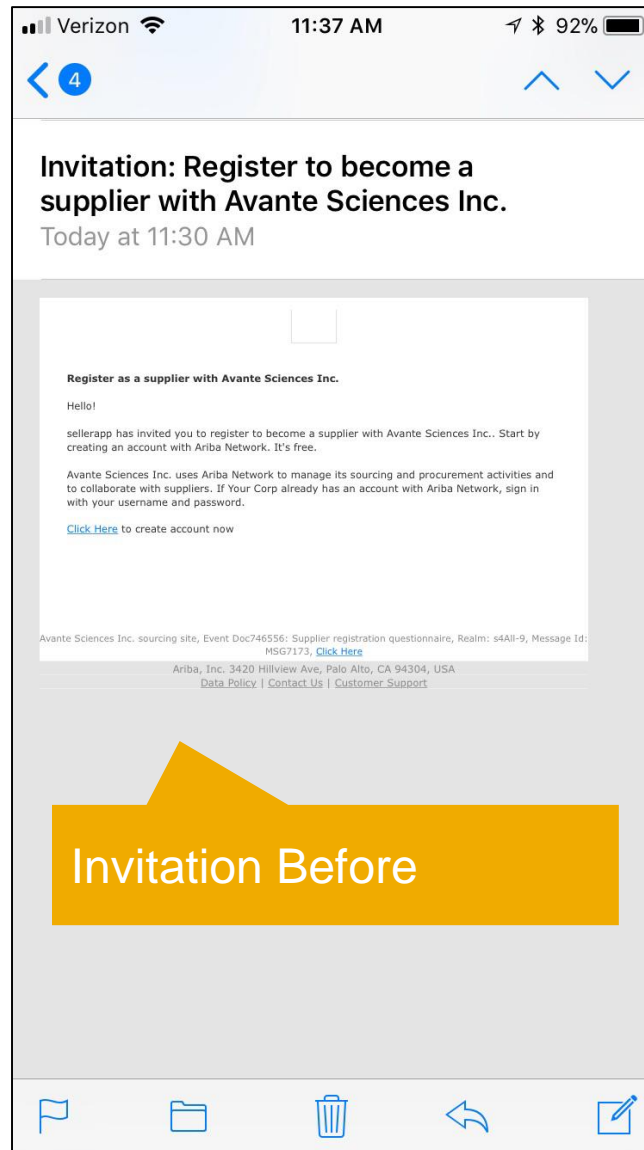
Verizon 11:37 AM 92%

4

Invitation: Register to become a supplier with Avante Sciences Inc.
Today at 11:30 AM

Register as a supplier with Avante Sciences Inc.

Hello!

sellerapp has invited you to register to become a supplier with Avante Sciences Inc.. Start by creating an account with Ariba Network. It's free.

Avante Sciences Inc. uses Ariba Network to manage its sourcing and procurement activities and to collaborate with suppliers. If Your Corp already has an account with Ariba Network, sign in with your username and password.

Click Here to create account now

Avante Sciences Inc. sourcing site, Event Doc746556: Supplier registration questionnaire, Realm: s4All-9, Message Id: MSG7173, Click Here
Ariba, Inc. 3420 Hillview Ave, Palo Alto, CA 94304, USA
Data Policy | Contact Us | Customer Support

Invitation Before